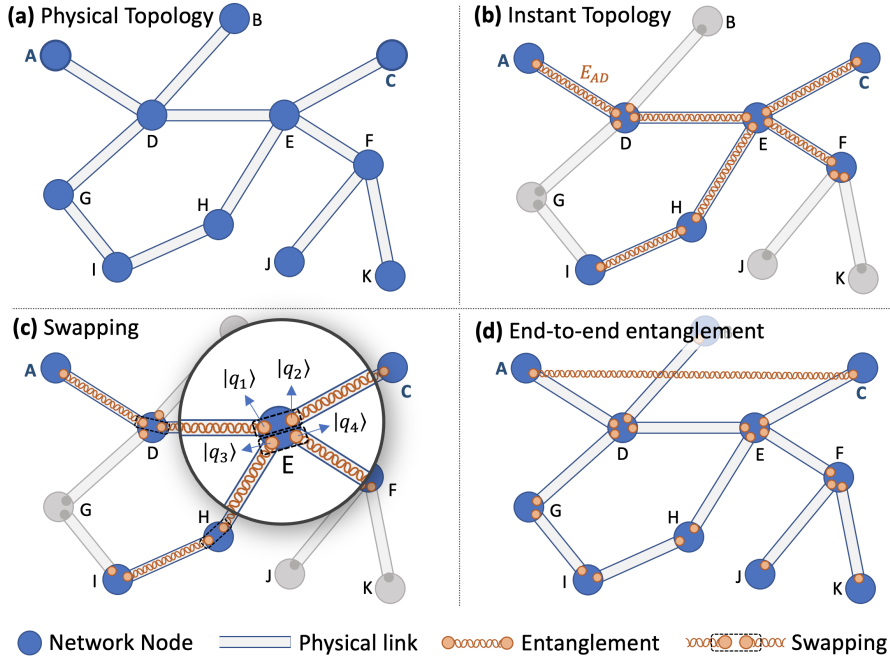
(a) Physical Topology

A B C D E F G H I J K

(b) Instant Topology

A B C D E F G H I J K $E_{AD}$

(c) Swapping

A C D E F G H I J K $|q_1\rangle$ $|q_2\rangle$ $|q_3\rangle$ $|q_4\rangle$

(d) End-to-end entanglement

A C D E F G H I J K

Network Node Physical link Entanglement Swapping